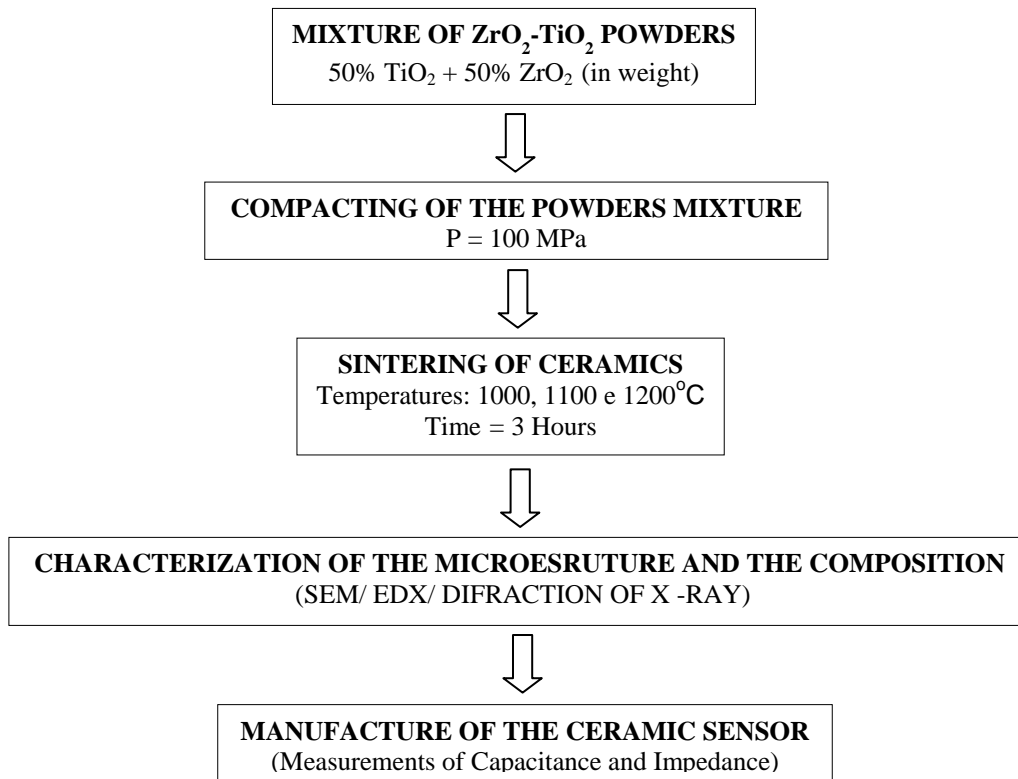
MIXTURE OF $ZrO_2$-$TiO_2$ POWDERS
50% $TiO_2$ + 50% $ZrO_2$ (in weight)

COMPACTING OF THE POWDERS MIXTURE
P = 100 MPa

SINTERING OF CERAMICS
Temperatures: 1000, 1100 e 1200°C
Time = 3 Hours

CHARACTERIZATION OF THE MICROESRUTURE AND THE COMPOSITION
(SEM/ EDX/ DIFRACTION OF X -RAY)

MANUFACTURE OF THE CERAMIC SENSOR
(Measurements of Capacitance and Impedance)